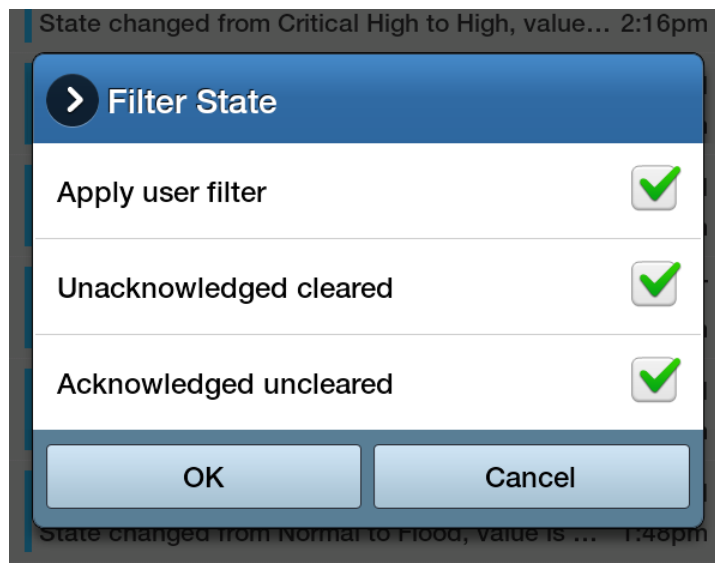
State changed from Critical High to High, value... 2:16pm

Filter State

Apply user filter

Unacknowledged cleared

Acknowledged uncleared

OK

Cancel

State changed from Normal to Flood, value is ... 1:48pm